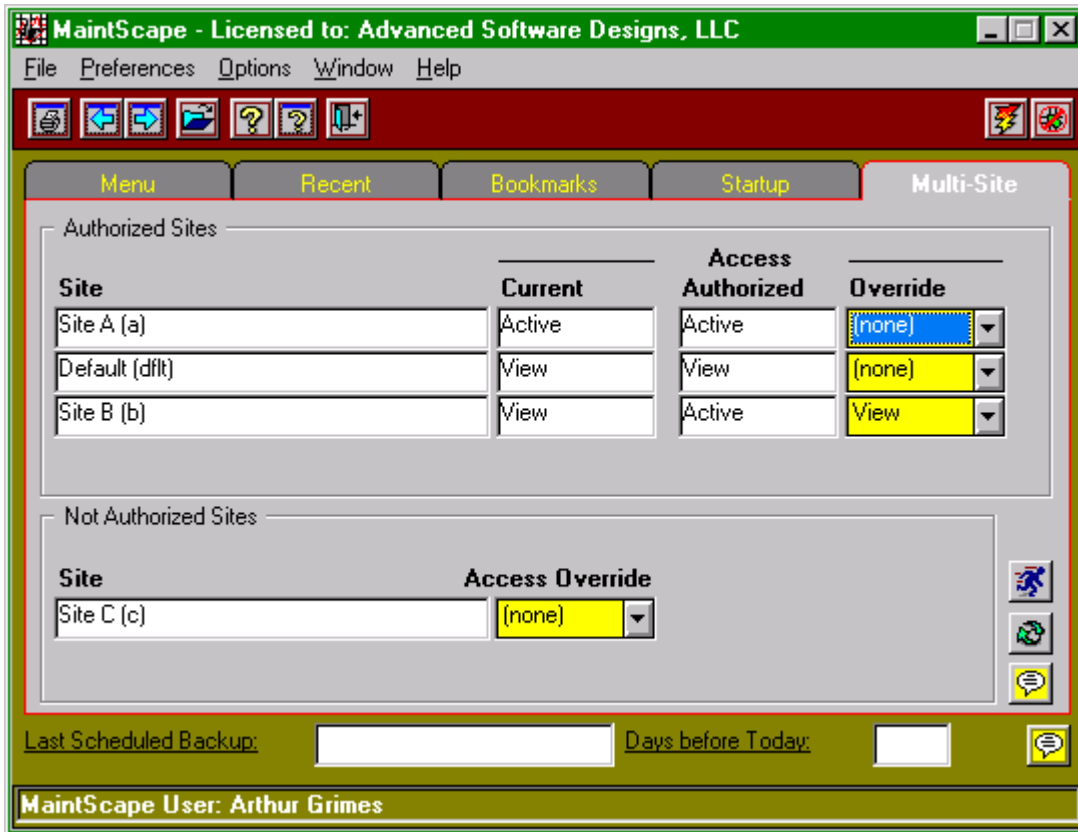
MaintScape - Licensed to: Advanced Software Designs, LLC

File Preferences Options Window Help

Menu | Recent | Bookmarks | Startup | Multi-Site

Authorized Sites

| Site | Current | Access Authorized | Override |
|---|---|---|---|
| Site A (a) | Active | Active | (none) |
| Default (dflt) | View | View | (none) |
| Site B (b) | View | Active | View |

Not Authorized Sites

| Site | Access Override |
|---|---|
| Site C (c) | (none) |

Last Scheduled Backup:

Days before Today:

MaintScape User: Arthur Grimes